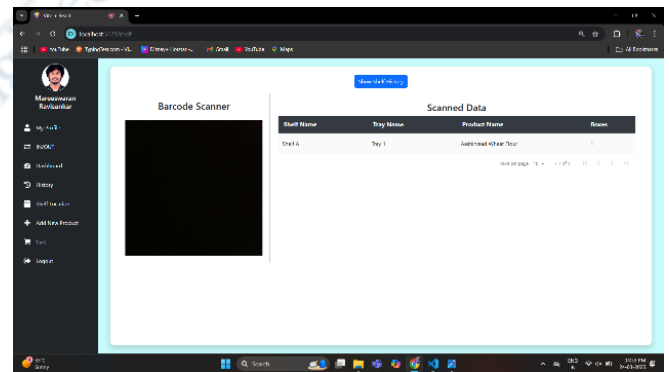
localhost

YouTube TypingTest.com Gmail YouTube Maps

All Bookmarks

Maneeswaran Ravisankar

My Profile

IN/OUT

Dashboard

History

Shelf Location

Add New Product

Cart

Logout

Show Shelf History

Barcode Scanner

Scanned Data

| Shelf Name | Tray Name | Product Name | Boxes |
|---|---|---|---|
| Shelf A | Tray 1 | Aashirvaad Wheat Flour | 1 |

Rows per page: 10 1–1 of 1

Search

Sunny